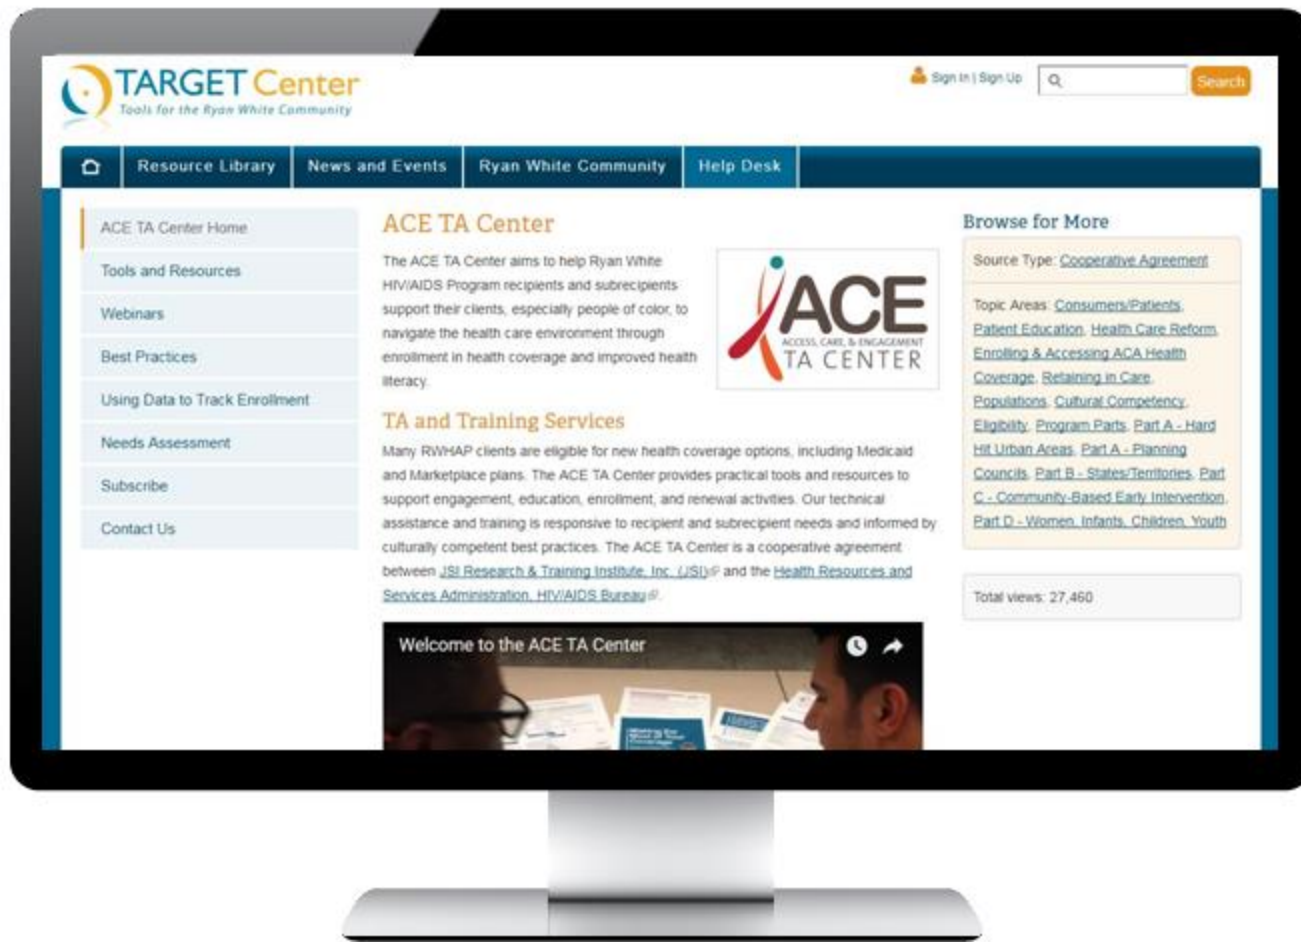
TARGET Center
Tools for the Ryan White Community

Sign In | Sign Up
Search

Resource Library
News and Events
Ryan White Community
Help Desk

ACE TA Center Home
Tools and Resources
Webinars
Best Practices
Using Data to Track Enrollment
Needs Assessment
Subscribe
Contact Us

ACE TA Center

The ACE TA Center aims to help Ryan White HIV/AIDS Program recipients and subrecipients support their clients, especially people of color, to navigate the health care environment through enrollment in health coverage and improved health literacy.

ACE
ACCESS, CARE, & ENGAGEMENT
TA CENTER

TA and Training Services

Many RWHAP clients are eligible for new health coverage options, including Medicaid and Marketplace plans. The ACE TA Center provides practical tools and resources to support engagement, education, enrollment, and renewal activities. Our technical assistance and training is responsive to recipient and subrecipient needs and informed by culturally competent best practices. The ACE TA Center is a cooperative agreement between JSI Research & Training Institute, Inc. (JSI) and the Health Resources and Services Administration, HIV/AIDS Bureau.

Welcome to the ACE TA Center

Browse for More

Source Type: Cooperative Agreement

Topic Areas: Consumers/Patients, Patient Education, Health Care Reform, Enrolling & Accessing ACA Health Coverage, Retaining in Care, Populations, Cultural Competency, Eligibility, Program Parts, Part A - Hard Hit Urban Areas, Part A - Planning Councils, Part B - States/Territories, Part C - Community-Based Early Intervention, Part D - Women, Infants, Children, Youth

Total views: 27,460